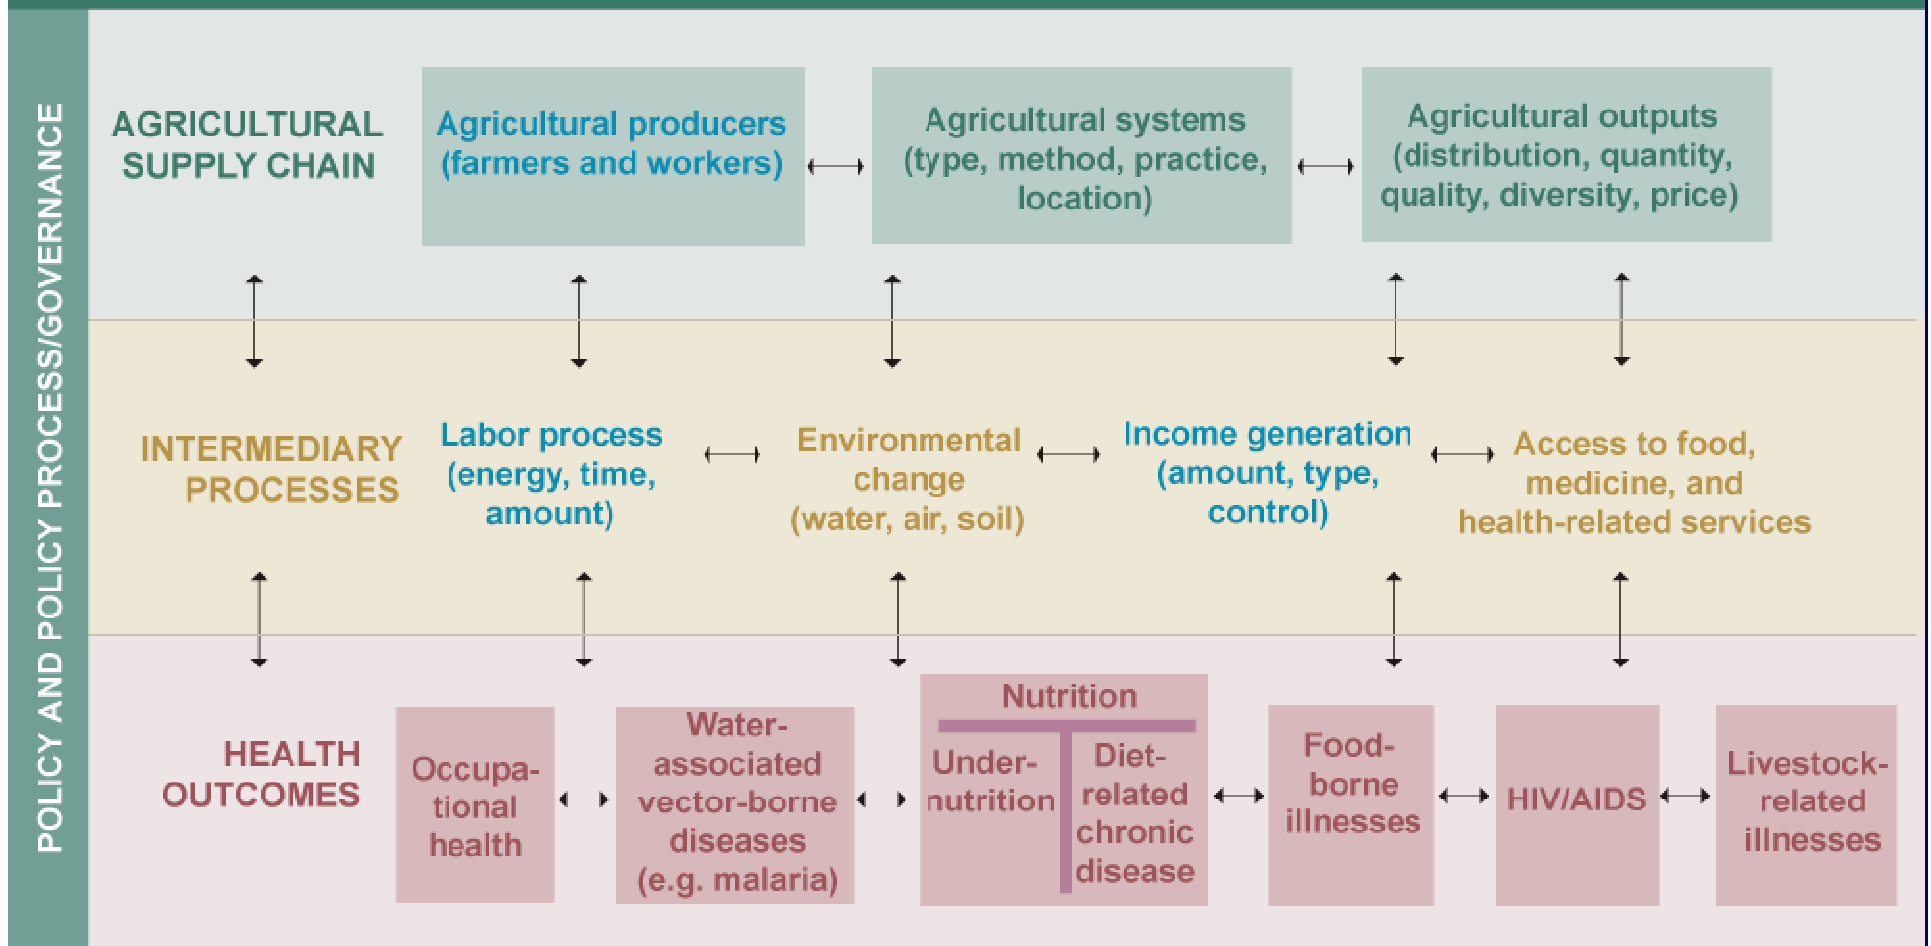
POLICY AND POLICY PROCESS/GOVERNANCE

AGRICULTURAL SUPPLY CHAIN

Agricultural producers (farmers and workers)

Agricultural systems (type, method, practice, location)

Agricultural outputs (distribution, quantity, quality, diversity, price)

INTERMEDIARY PROCESSES

Labor process (energy, time, amount)

Environmental change (water, air, soil)

Income generation (amount, type, control)

Access to food, medicine, and health-related services

HEALTH OUTCOMES

Occupational health

Water-associated vector-borne diseases (e.g. malaria)

Nutrition

Undernutrition

Diet-related chronic disease

Food-borne illnesses

HIV/AIDS

Livestock-related illnesses